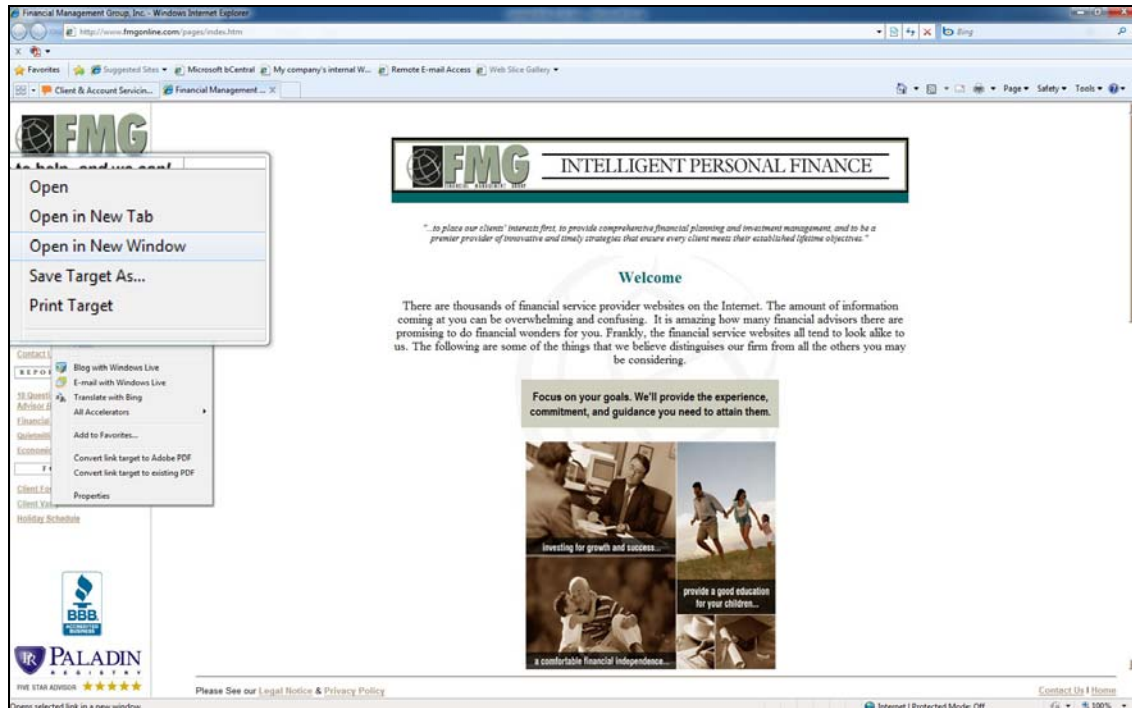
Financial Management Group, Inc. - Windows Internet Explorer
http://www.fmgonline.com/pages/index.htm
Bing
Favorites | Suggested Sites ▾ | Microsoft bCentral | My company's internal W... | Remote E-mail Access | Web Slice Gallery ▾
Client & Account Servicin... | Financial Management ... ✕
Page ▾ Safety ▾ Tools ▾

FMG
to help, and we can!

Open
Open in New Tab
Open in New Window
Save Target As...
Print Target

Blog with Windows Live
E-mail with Windows Live
Translate with Bing
All Accelerators
Add to Favorites...
Convert link target to Adobe PDF
Convert link target to existing PDF
Properties

Contact U
REPOR
10 Questi
Advisor
Financia
Quintessi
Economi
Client For
Client Va
Holiday Schedule

BBB ACCREDITED BUSINESS
PALADIN REGISTRY
FIVE STAR ADVISOR ★★★★★

FMG FINANCIAL MANAGEMENT GROUP
INTELLIGENT PERSONAL FINANCE

"...to place our clients' interests first, to provide comprehensive financial planning and investment management, and to be a premier provider of innovative and timely strategies that ensure every client meets their established lifetime objectives."

Welcome

There are thousands of financial service provider websites on the Internet. The amount of information coming at you can be overwhelming and confusing. It is amazing how many financial advisors there are promising to do financial wonders for you. Frankly, the financial service websites all tend to look alike to us. The following are some of the things that we believe distinguises our firm from all the others you may be considering.

Focus on your goals. We'll provide the experience, commitment, and guidance you need to attain them.

investing for growth and success...
provide a good education for your children...
a comfortable financial independence...

Please See our Legal Notice & Privacy Policy
Contact Us | Home

Opens selected link in a new window
Internet | Protected Mode: Off
100%